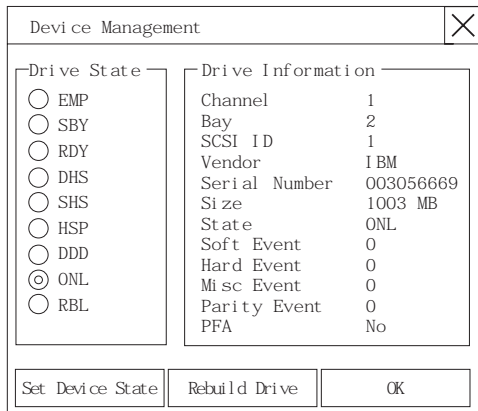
Device Management

Drive State
EMP
SBY
RDY
DHS
SHS
HSP
DDD
ONL
RBL

Drive Information

| | |
|---|---|
| Channel | 1 |
| Bay | 2 |
| SCSI ID | 1 |
| Vendor | IBM |
| Serial Number | 003056669 |
| Size | 1003 MB |
| State | ONL |
| Soft Event | 0 |
| Hard Event | 0 |
| Misc Event | 0 |
| Parity Event | 0 |
| PFA | No |

Set Device State
Rebuild Drive
OK